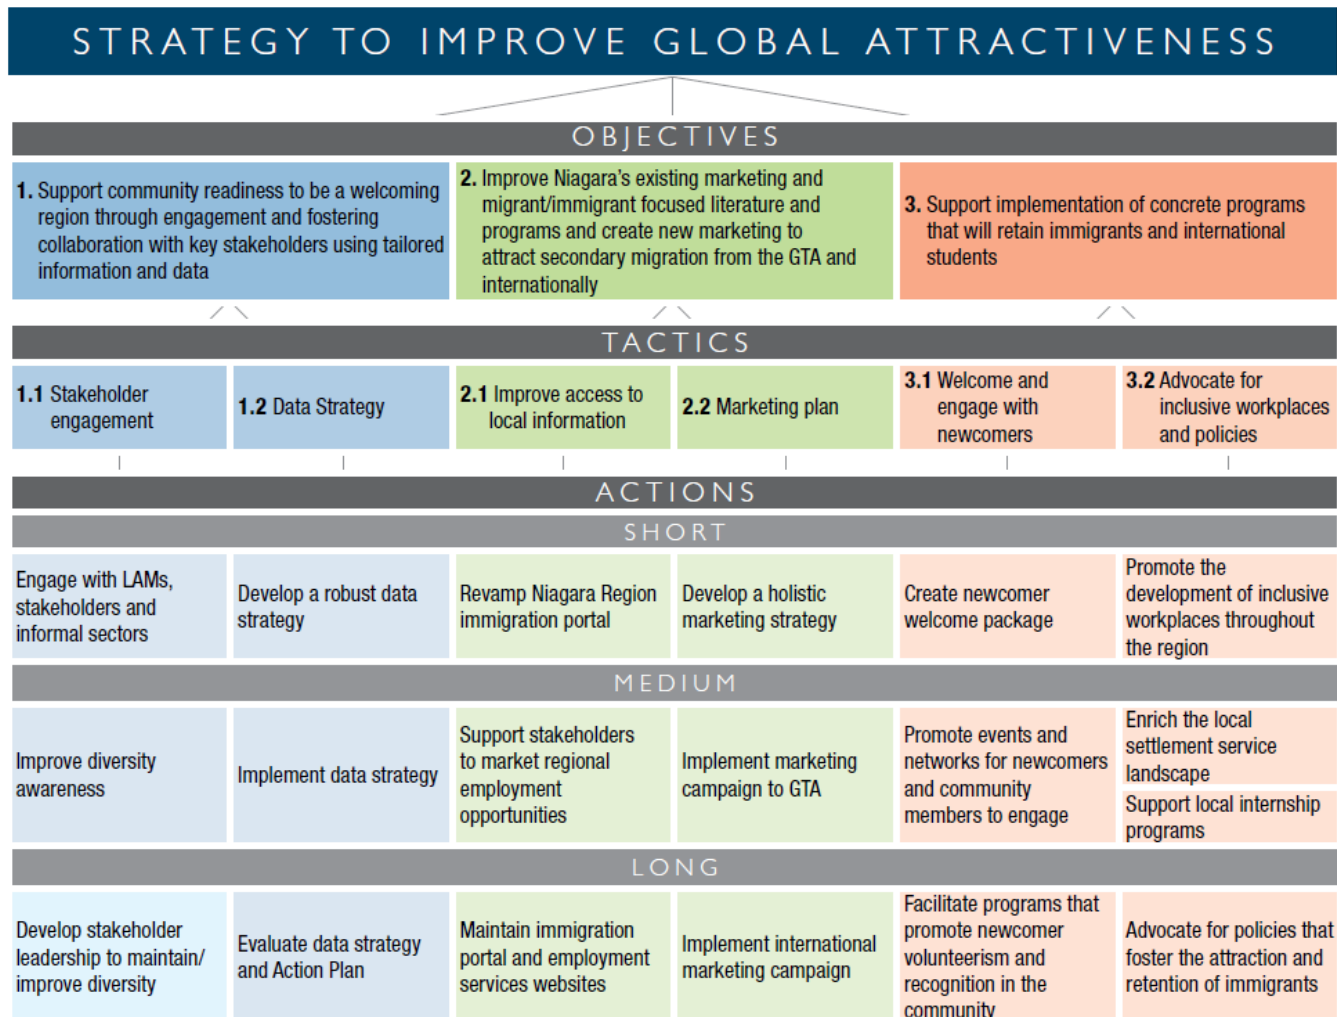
STRATEGY TO IMPROVE GLOBAL ATTRACTIVENESS

OBJECTIVES

**1.** Support community readiness to be a welcoming region through engagement and fostering collaboration with key stakeholders using tailored information and data

**2.** Improve Niagara's existing marketing and migrant/immigrant focused literature and programs and create new marketing to attract secondary migration from the GTA and internationally

**3.** Support implementation of concrete programs that will retain immigrants and international students

TACTICS

| **1.1** Stakeholder engagement | **1.2** Data Strategy | **2.1** Improve access to local information | **2.2** Marketing plan | **3.1** Welcome and engage with newcomers | **3.2** Advocate for inclusive workplaces and policies |
|---|---|---|---|---|---|

ACTIONS

SHORT

| Engage with LAMs, stakeholders and informal sectors | Develop a robust data strategy | Revamp Niagara Region immigration portal | Develop a holistic marketing strategy | Create newcomer welcome package | Promote the development of inclusive workplaces throughout the region |
|---|---|---|---|---|---|

MEDIUM

| Improve diversity awareness | Implement data strategy | Support stakeholders to market regional employment opportunities | Implement marketing campaign to GTA | Promote events and networks for newcomers and community members to engage | Enrich the local settlement service landscape<br>Support local internship programs |
|---|---|---|---|---|---|

LONG

| Develop stakeholder leadership to maintain/ improve diversity | Evaluate data strategy and Action Plan | Maintain immigration portal and employment services websites | Implement international marketing campaign | Facilitate programs that promote newcomer volunteerism and recognition in the community | Advocate for policies that foster the attraction and retention of immigrants |
|---|---|---|---|---|---|